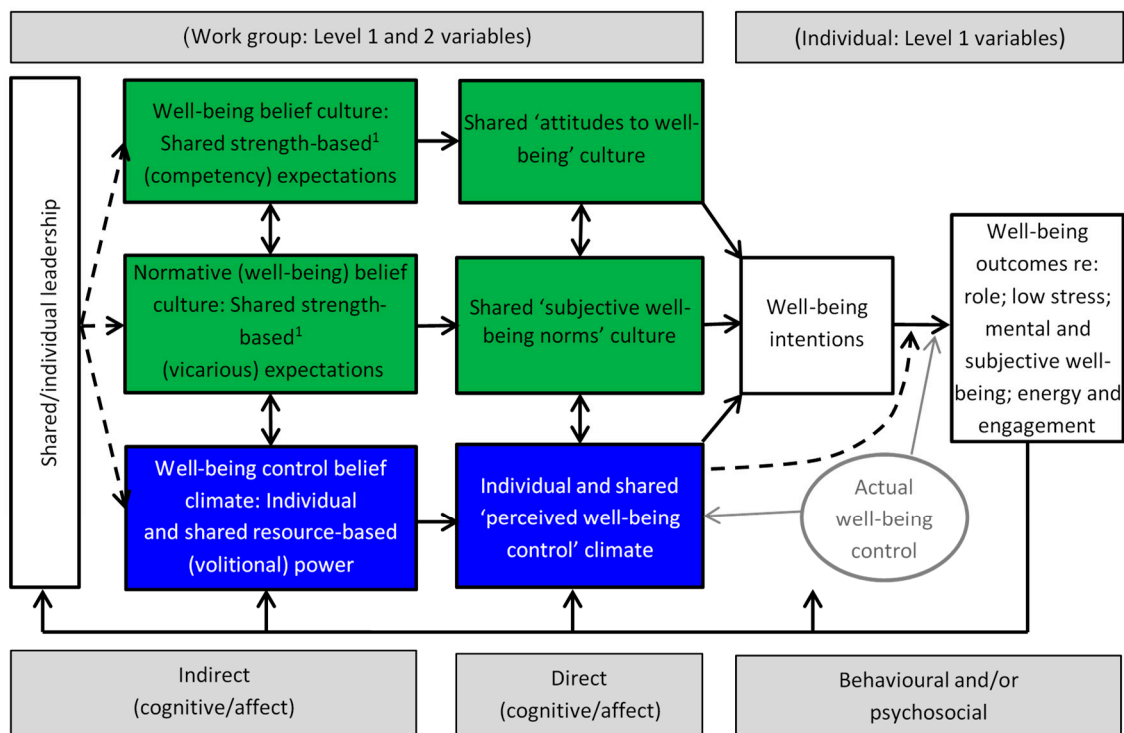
(Work group: Level 1 and 2 variables)

(Individual: Level 1 variables)

Shared/individual leadership

Well-being belief culture: Shared strength-based$^1$ (competency) expectations

Shared 'attitudes to well-being' culture

Normative (well-being) belief culture: Shared strength-based$^1$ (vicarious) expectations

Shared 'subjective well-being norms' culture

Well-being intentions

Well-being outcomes re: role; low stress; mental and subjective well-being; energy and engagement

Well-being control belief climate: Individual and shared resource-based (volitional) power

Individual and shared 'perceived well-being control' climate

Actual well-being control

Indirect (cognitive/affect)

Direct (cognitive/affect)

Behavioural and/or psychosocial